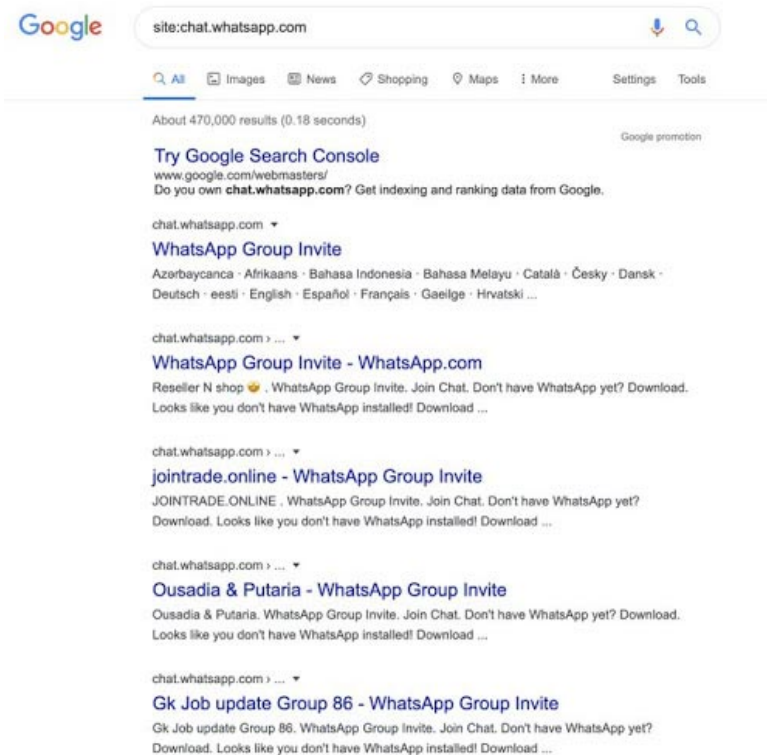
Google

site:chat.whatsapp.com

All Images News Shopping Maps More Settings Tools

About 470,000 results (0.18 seconds)

Google promotion

Try Google Search Console
www.google.com/webmasters/
Do you own **chat.whatsapp.com**? Get indexing and ranking data from Google.

chat.whatsapp.com ▾
WhatsApp Group Invite
Azərbaycanca · Afrikaans · Bahasa Indonesia · Bahasa Melayu · Català · Česky · Dansk · Deutsch · eesti · English · Español · Français · Gaeilge · Hrvatski ...

chat.whatsapp.com › ... ▾
WhatsApp Group Invite - WhatsApp.com
Reseller N shop 😉 . WhatsApp Group Invite. Join Chat. Don't have WhatsApp yet? Download. Looks like you don't have WhatsApp installed! Download ...

chat.whatsapp.com › ... ▾
jointrade.online - WhatsApp Group Invite
JOINTRADE.ONLINE . WhatsApp Group Invite. Join Chat. Don't have WhatsApp yet? Download. Looks like you don't have WhatsApp installed! Download ...

chat.whatsapp.com › ... ▾
Ousadia & Putaria - WhatsApp Group Invite
Ousadia & Putaria. WhatsApp Group Invite. Join Chat. Don't have WhatsApp yet? Download. Looks like you don't have WhatsApp installed! Download ...

chat.whatsapp.com › ... ▾
Gk Job update Group 86 - WhatsApp Group Invite
Gk Job update Group 86. WhatsApp Group Invite. Join Chat. Don't have WhatsApp yet? Download. Looks like you don't have WhatsApp installed! Download ...